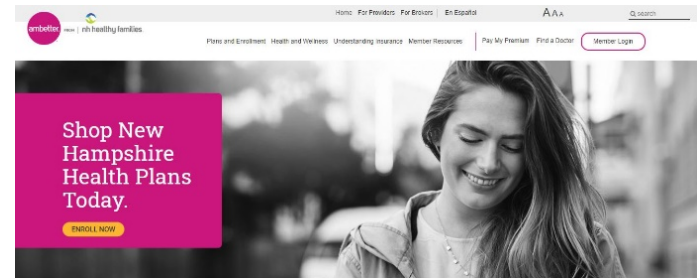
ambetter from | nh healthy families

Home For Providers For Brokers | En Español

AAA

search

Plans and Enrollment Health and Wellness Understanding Insurance Member Resources

Pay My Premium Find a Doctor Member Login

Shop New Hampshire Health Plans Today.

ENROLL NOW